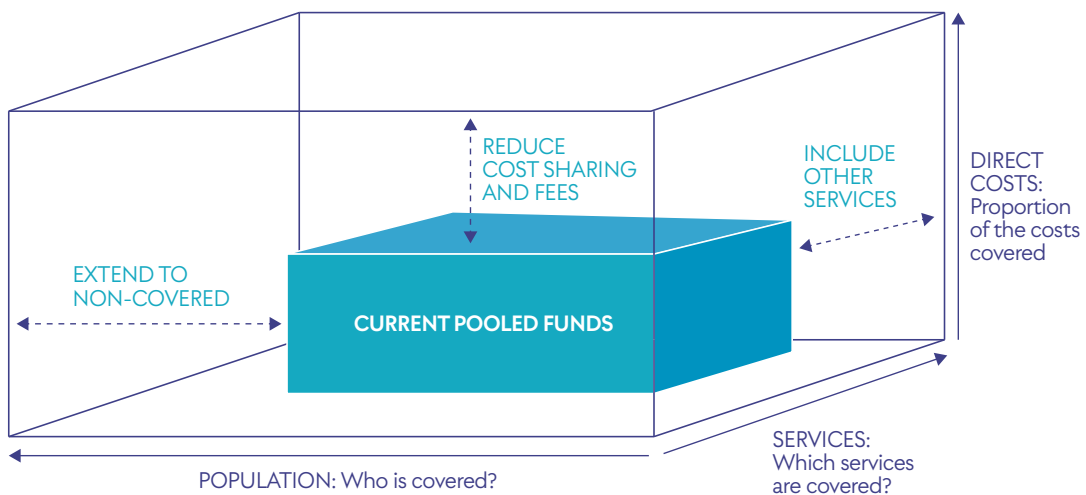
REDUCE COST SHARING AND FEES

INCLUDE OTHER SERVICES

DIRECT COSTS: Proportion of the costs covered

EXTEND TO NON-COVERED

CURRENT POOLED FUNDS

SERVICES: Which services are covered?

POPULATION: Who is covered?